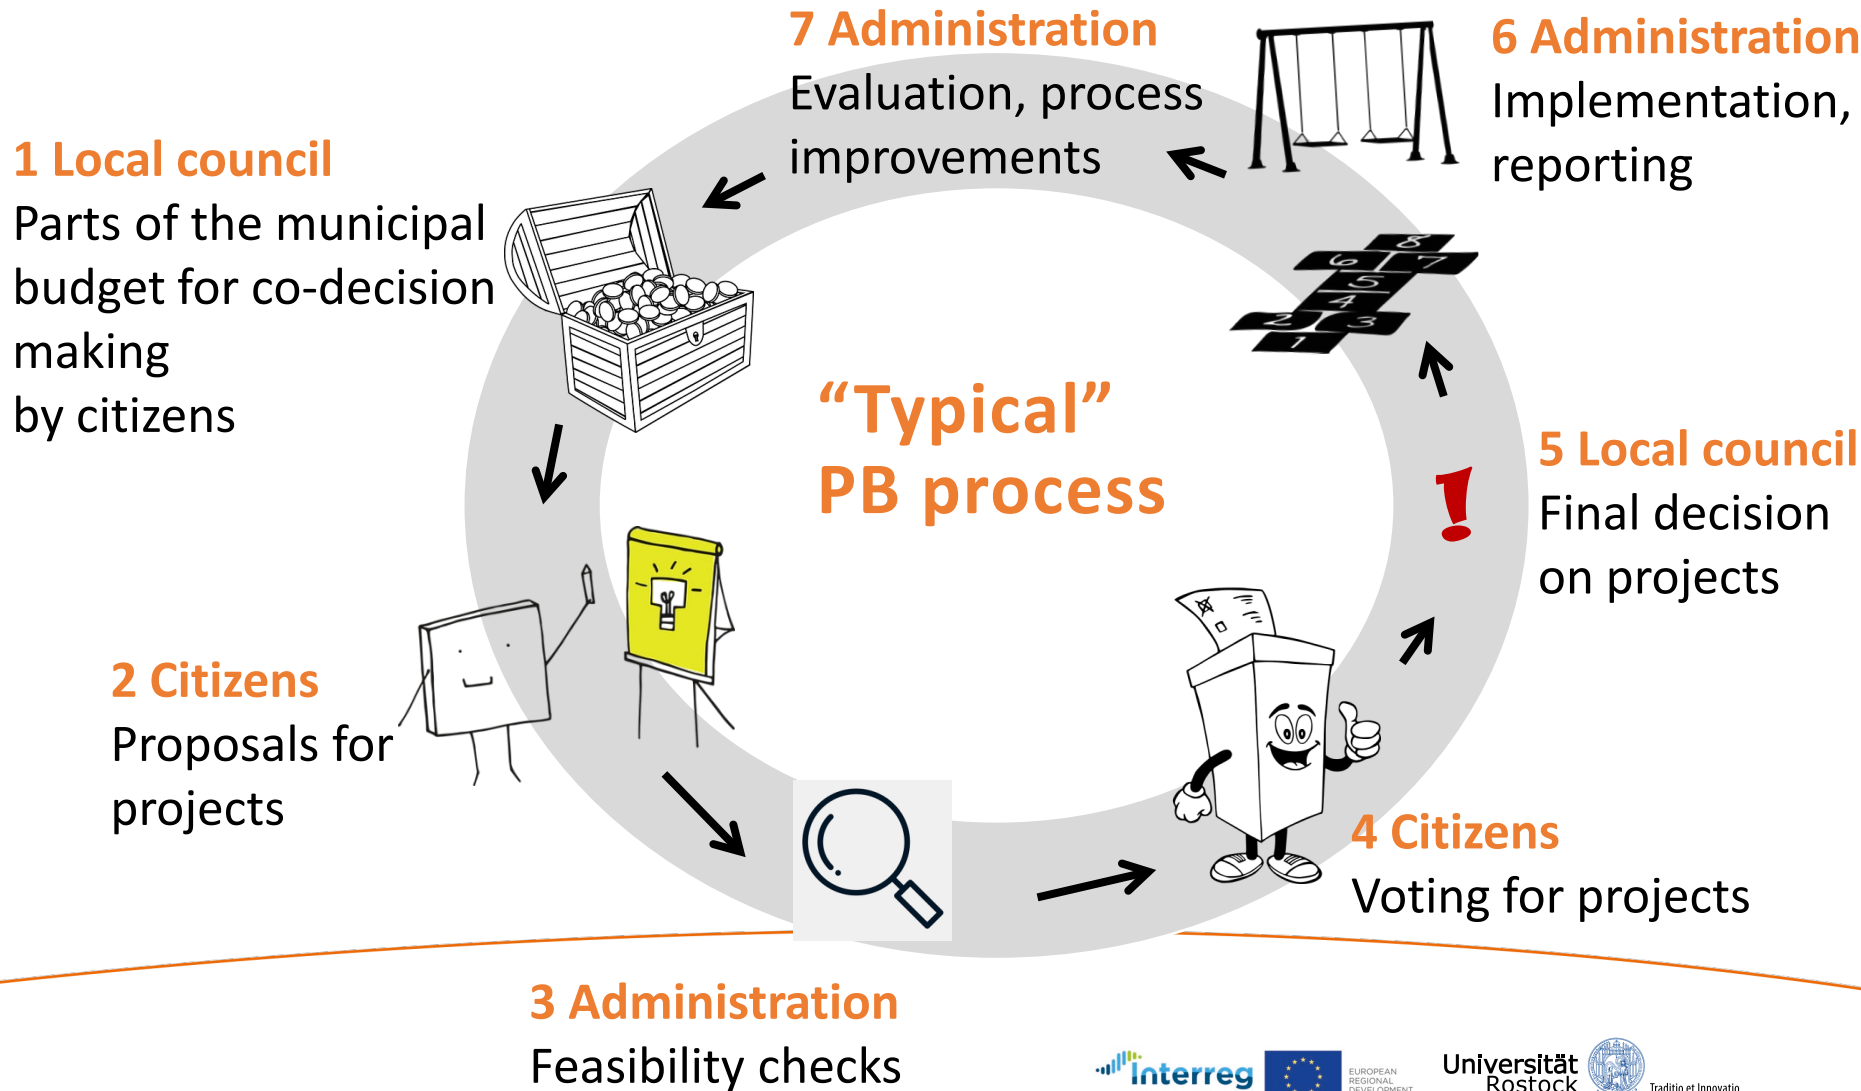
7 Administration
Evaluation, process improvements

6 Administration
Implementation, reporting

1 Local council
Parts of the municipal budget for co-decision making
by citizens

"Typical"
PB process

5 Local council
Final decision on projects

2 Citizens
Proposals for projects

4 Citizens
Voting for projects

3 Administration
Feasibility checks

8 7 6 5 4 2 3 1

Interreg
EUROPEAN REGIONAL DEVELOPMENT
Universität Rostock
Traditio et Innovatio